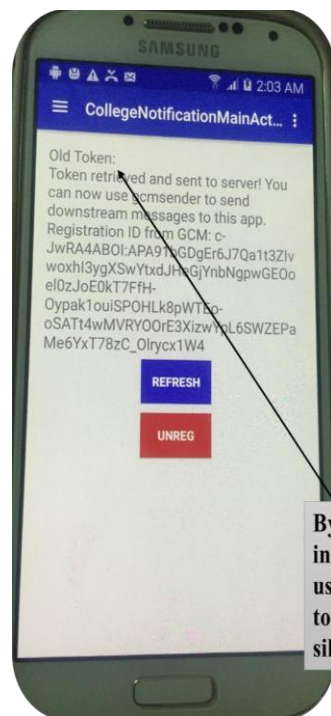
SAMSUNG

2:03 AM

CollegeNotificationMainAct...

Old Token:
Token retrieved and sent to server! You can now use gcmsender to send downstream messages to this app. Registration ID from GCM: c-JwRA4ABOI:APA91bGDgEr6J7Qa1t3Zlv woxhI3ygXSwYtxdJHeGjYnbNgpwGEOo el0zJoE0kT7FfH-Oypak1ouiSPOHLk8pWTEo-oSAT t4wMVRYO0rE3XizwYoL6SWZEPa Me6YxT78zC_0lrycx1W4

REFRESH

UNREG

By
in
us
to
si